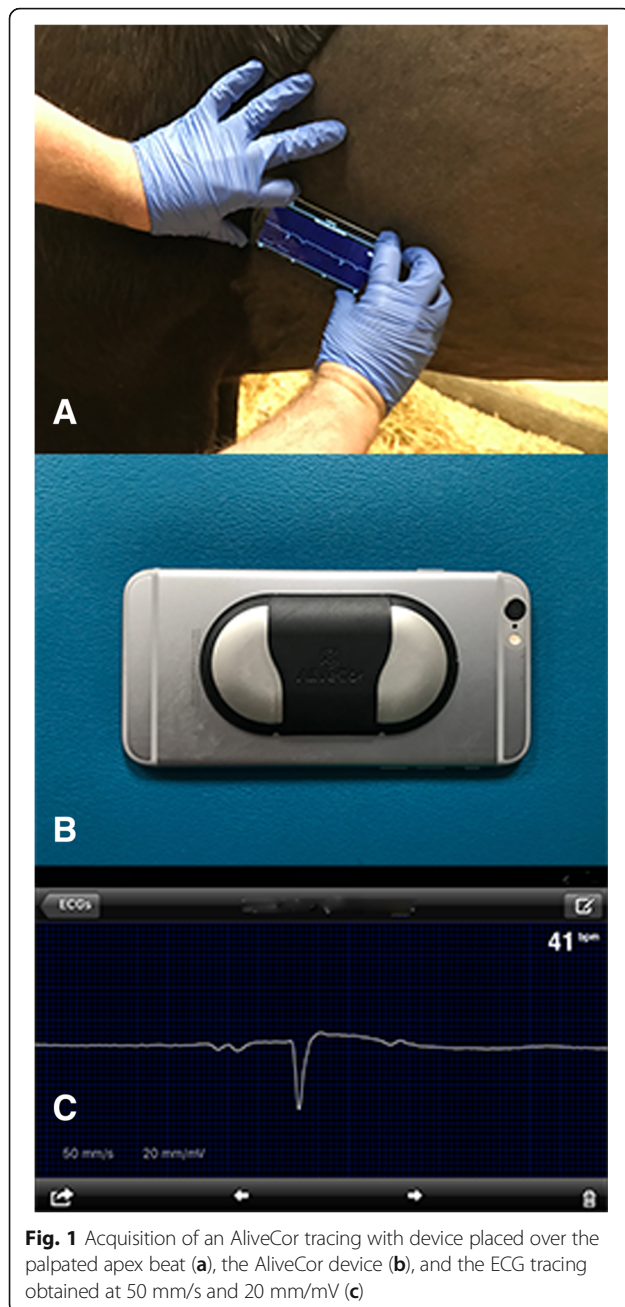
A

AliveCor

B

ECGs

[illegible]

41 bpm

C

50 mm/s 20 mm/mV

**Fig. 1** Acquisition of an AliveCor tracing with device placed over the palpated apex beat (**a**), the AliveCor device (**b**), and the ECG tracing obtained at 50 mm/s and 20 mm/mV (**c**)